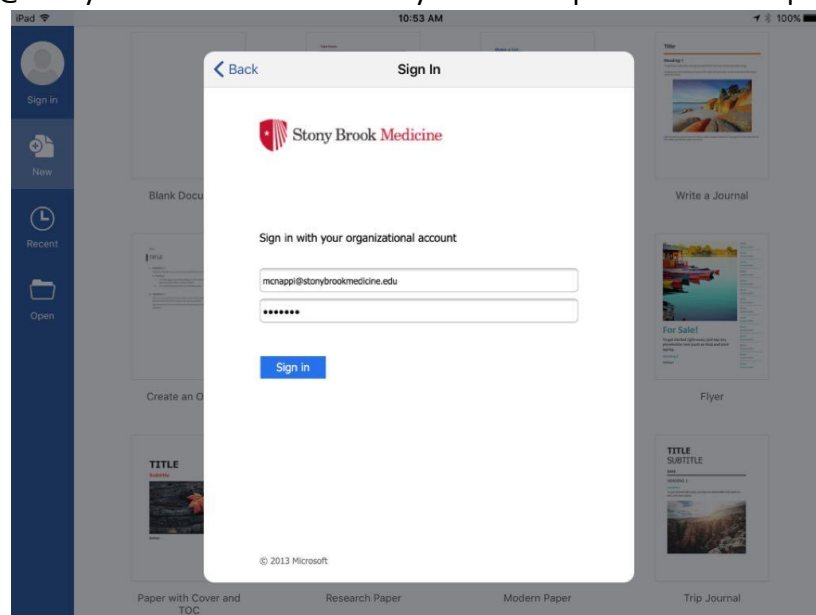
iPad
10:53 AM
100%

Sign in
New
Recent
Open

Back
Sign In

Stony Brook Medicine

Sign in with your organizational account

mcnappi@stonybrookmedicine.edu
•••••••

Sign in

© 2013 Microsoft

Blank Docu
Write a Journal
Create an O
For Sale!
Flyer
TITLE
TITLE
SUBTITLE
Paper with Cover and TOC
Research Paper
Modern Paper
Trip Journal